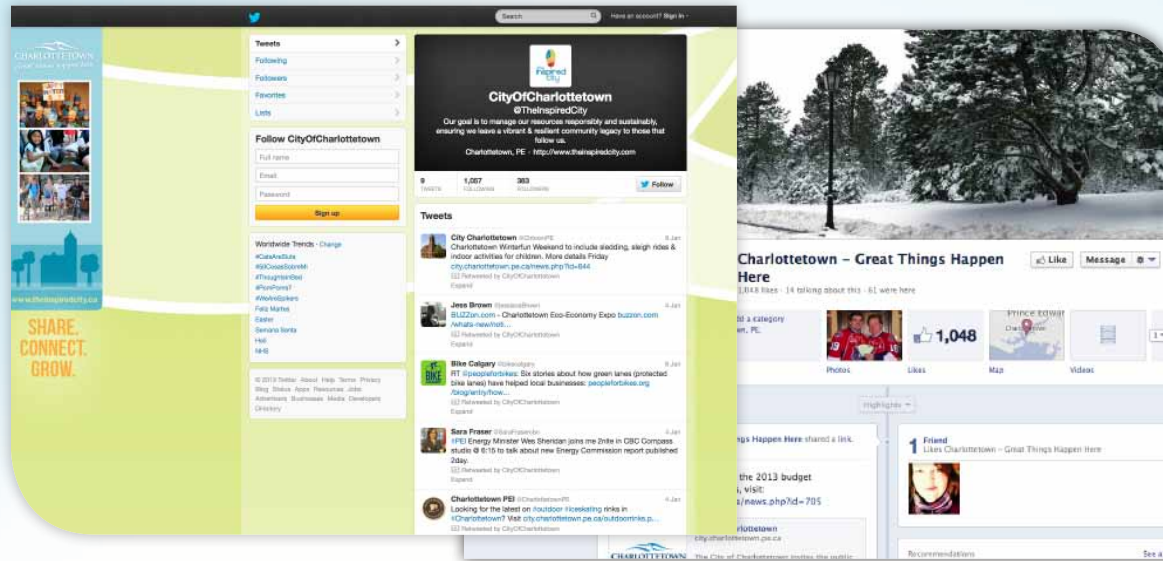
Search

Have an account? Sign in

CHARLOTTETOWN

www.theinspiredcity.ca

SHARE.
CONNECT.
GROW.

Tweets

Following

Followers

Favorites

Lists

Follow CityOfCharlottetown

Full name

Email

Password

Sign up

Worldwide Trends · Change

#CakeAreSluts

#50CosasSobreMi

#ThoughtlessEnded

#PornPorno?

#WeAreSpikers

Feliz Martes

Easter

Semana Santa

Hell

NHS

© 2013 Twitter About Help Terms Privacy Blog Status Apps Resources Jobs Advertisers Businesses Media Developers Directory

the Inspired City

CityOfCharlottetown

@TheInspiredCity

Our goal is to manage our resources responsibly and sustainably, ensuring we leave a vibrant & resilient community legacy to those that follow us.

Charlottetown, PE · http://www.theinspiredcity.com

9 TWEETS

1,007 FOLLOWING

363 FOLLOWERS

Follow

Tweets

City Charlottetown @CitizenPE 8 Jan

Charlottetown Winterfun Weekend to include sledding, sleigh rides & indoor activities for children. More details Friday city.charlottetown.pe.ca/news.php?id=644

Retweeted by CityOfCharlottetown

Expand

Jess Brown @JessicaBrown 4 Jan

BUZZon.com - Charlottetown Eco-Economy Expo buzzon.com /whats-new/indi...

Retweeted by CityOfCharlottetown

Expand

Bike Calgary @bikecalgary 8 Jan

RT @peopleforbikes: Six stories about how green lanes (protected bike lanes) have helped local businesses: peopleforbikes.org /blog/entry/how...

Retweeted by CityOfCharlottetown

Expand

Sara Fraser @SaraFraserdm 4 Jan

#PEI Energy Minister Wes Sheridan joins me 2nite in CBC Compass studio @ 6:15 to talk about new Energy Commission report published 2day.

Retweeted by CityOfCharlottetown

Expand

Charlottetown PEI @CharlottetownPE 4 Jan

Looking for the latest on #outdoor #iceskating rinks in #Charlottetown? Visit city.charlottetown.pe.ca/outdoorrinks.p...

Retweeted by CityOfCharlottetown

Charlottetown – Great Things Happen Here

Like

Message

1,048 likes · 14 talking about this · 61 were here

a category

n, PE

1,048

Photos

Likes

Map

Videos

Prince Edwa

Charlottetown

Highlights

ngs Happen Here shared a link.

the 2013 budget

, visit:

/news.php?id=705

harlottetown

city.charlottetown.pe.ca

CHARLOTTETOWN

The City of Charlottetown invites the public

1 Friend

Likes Charlottetown – Great Things Happen Here

Recommendations

See a